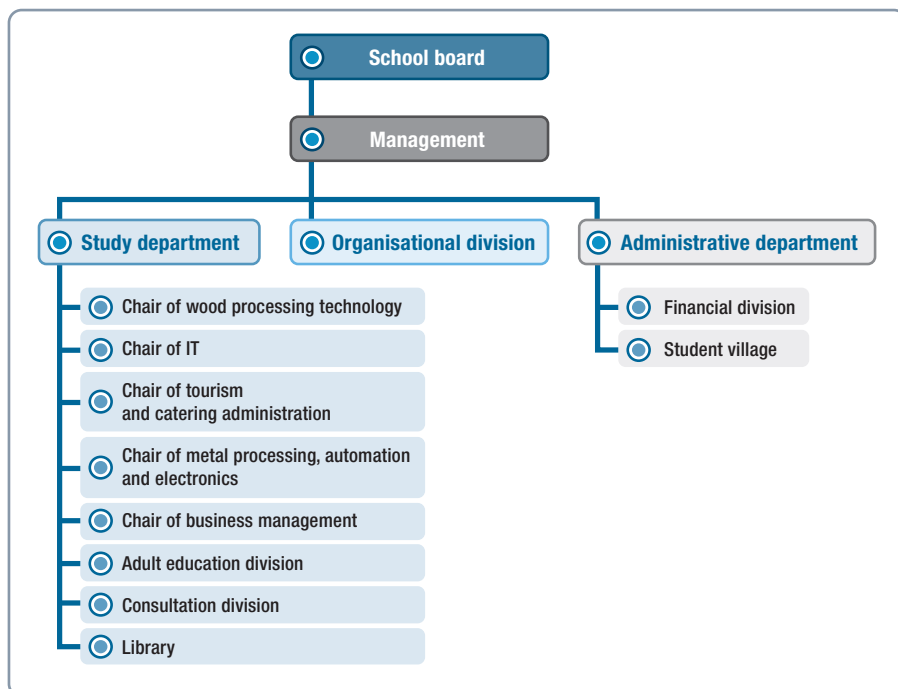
School board

Management

Study department

Organisational division

Administrative department

Chair of wood processing technology

Chair of IT

Chair of tourism and catering administration

Chair of metal processing, automation and electronics

Chair of business management

Adult education division

Consultation division

Library

Financial division

Student village